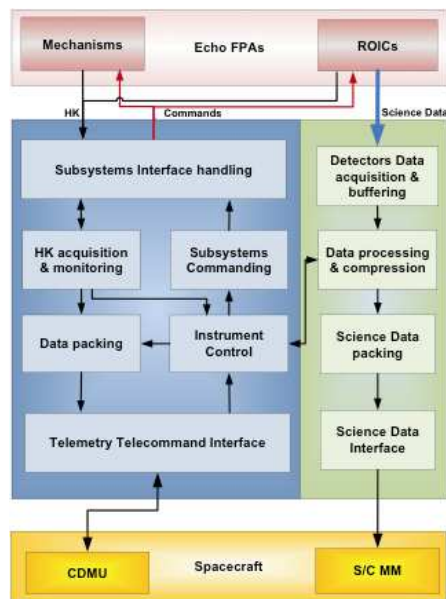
Mechanisms
Echo FPAs
ROICs
HK
Commands
Science Data
Subsystems Interface handling
HK acquisition & monitoring
Subsystems Commanding
Data packing
Instrument Control
Telemetry Telecommand Interface
Detectors Data acquisition & buffering
Data processing & compression
Science Data packing
Science Data Interface
CDMU
Spacecraft
S/C MM